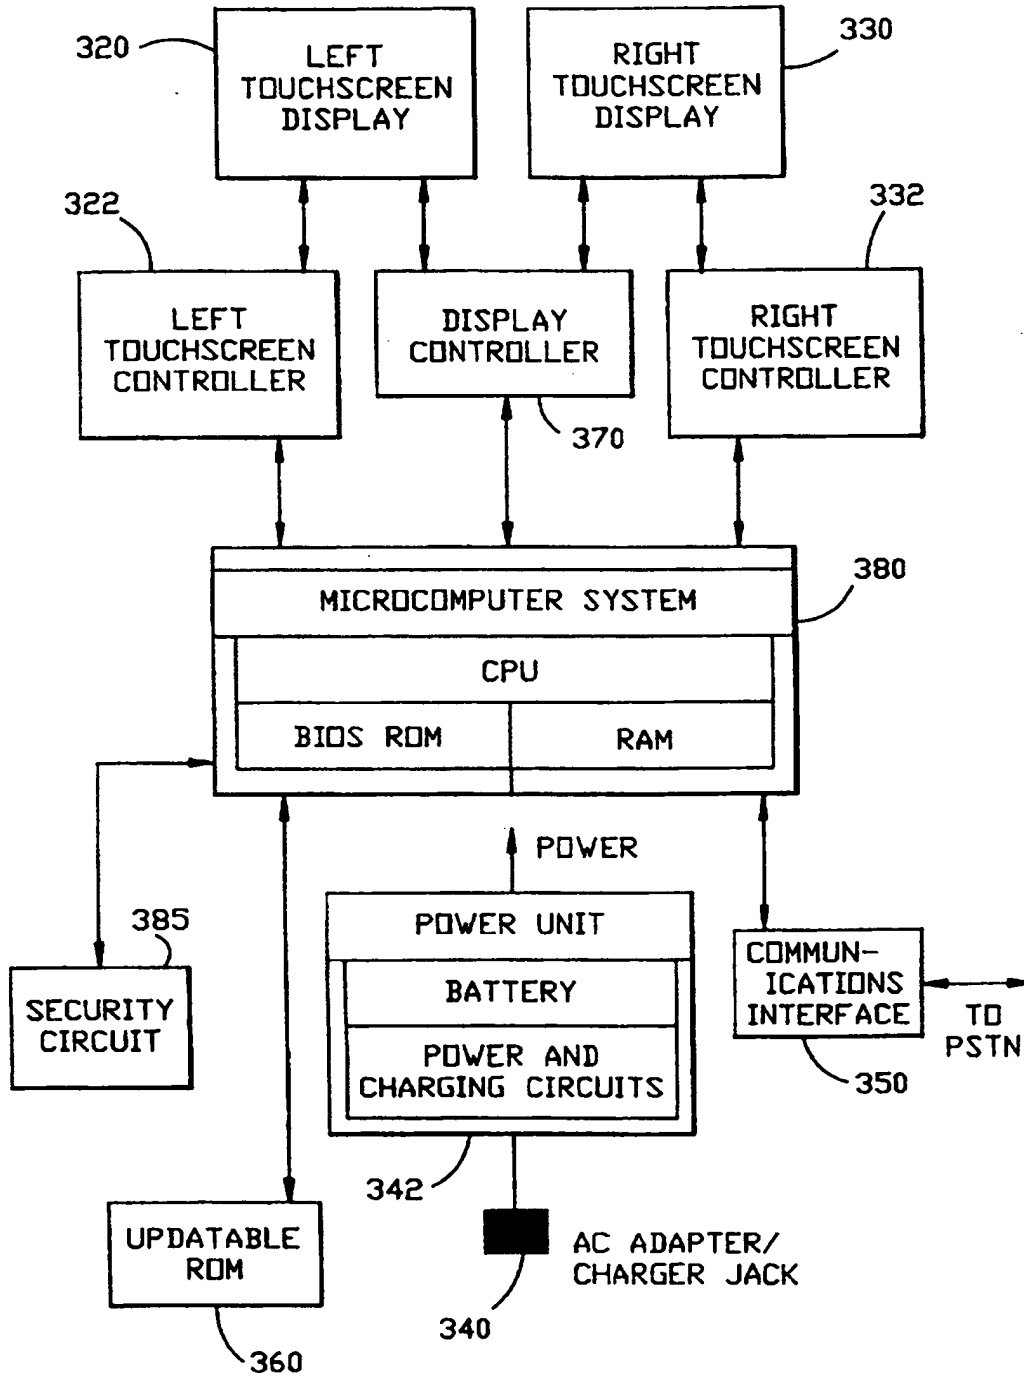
320
LEFT TOUCHSCREEN DISPLAY

RIGHT TOUCHSCREEN DISPLAY
330

322
LEFT TOUCHSCREEN CONTROLLER

DISPLAY CONTROLLER
370

332
RIGHT TOUCHSCREEN CONTROLLER

MICROCOMPUTER SYSTEM
380
CPU
BIOS ROM
RAM

POWER

385
SECURITY CIRCUIT

POWER UNIT
BATTERY
POWER AND CHARGING CIRCUITS

COMMUN-ICATIONS INTERFACE
TO PSTN
350

342

UPDATABLE ROM
360

AC ADAPTER/ CHARGER JACK
340